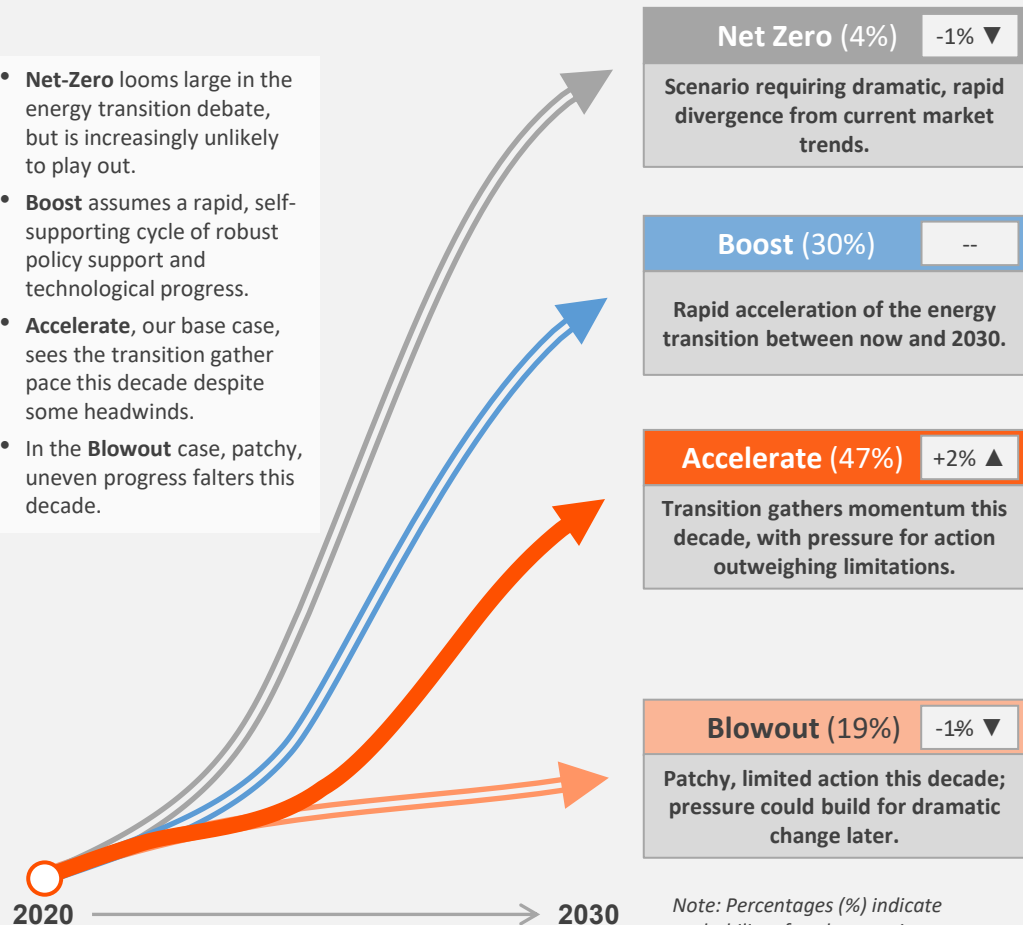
- **Net-Zero** looms large in the energy transition debate, but is increasingly unlikely to play out.
- **Boost** assumes a rapid, self-supporting cycle of robust policy support and technological progress.
- **Accelerate**, our base case, sees the transition gather pace this decade despite some headwinds.
- In the **Blowout** case, patchy, uneven progress falters this decade.

**Net Zero** (4%) -1% ▼

Scenario requiring dramatic, rapid divergence from current market trends.

**Boost** (30%) --

Rapid acceleration of the energy transition between now and 2030.

**Accelerate** (47%) +2% ▲

Transition gathers momentum this decade, with pressure for action outweighing limitations.

**Blowout** (19%) -1% ▼

Patchy, limited action this decade; pressure could build for dramatic change later.

2020 2030

Note: Percentages (%) indicate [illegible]